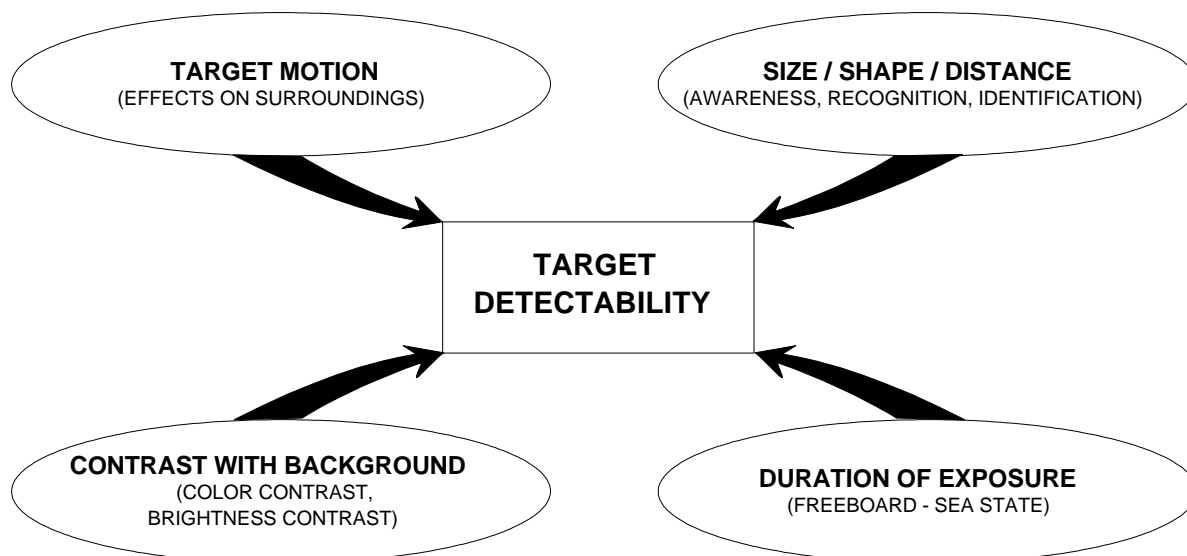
TARGET MOTION
(EFFECTS ON SURROUNDINGS)

SIZE / SHAPE / DISTANCE
(AWARENESS, RECOGNITION, IDENTIFICATION)

TARGET DETECTABILITY

CONTRAST WITH BACKGROUND
(COLOR CONTRAST, BRIGHTNESS CONTRAST)

DURATION OF EXPOSURE
(FREEBOARD - SEA STATE)